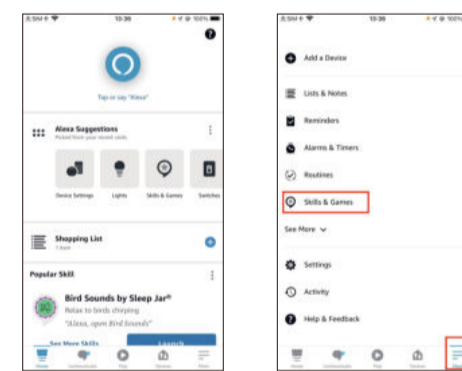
15:36

Tap or say "Alexa"

Alexa Suggestions
Picked from your recent skills

Device Settings
Lights
Skills & Games
Switches

Shopping List
1 item

Popular Skill

Bird Sounds by Sleep Jar®
Relax to birds chirping
"Alexa, open Bird Sounds"

See More Skills
Launch

Home
Communicate
Play
Devices
More

15:36

Add a Device
Lists & Notes
Reminders
Alarms & Timers
Routines
Skills & Games
See More
Settings
Activity
Help & Feedback

Home
Communicate
Play
Devices
More